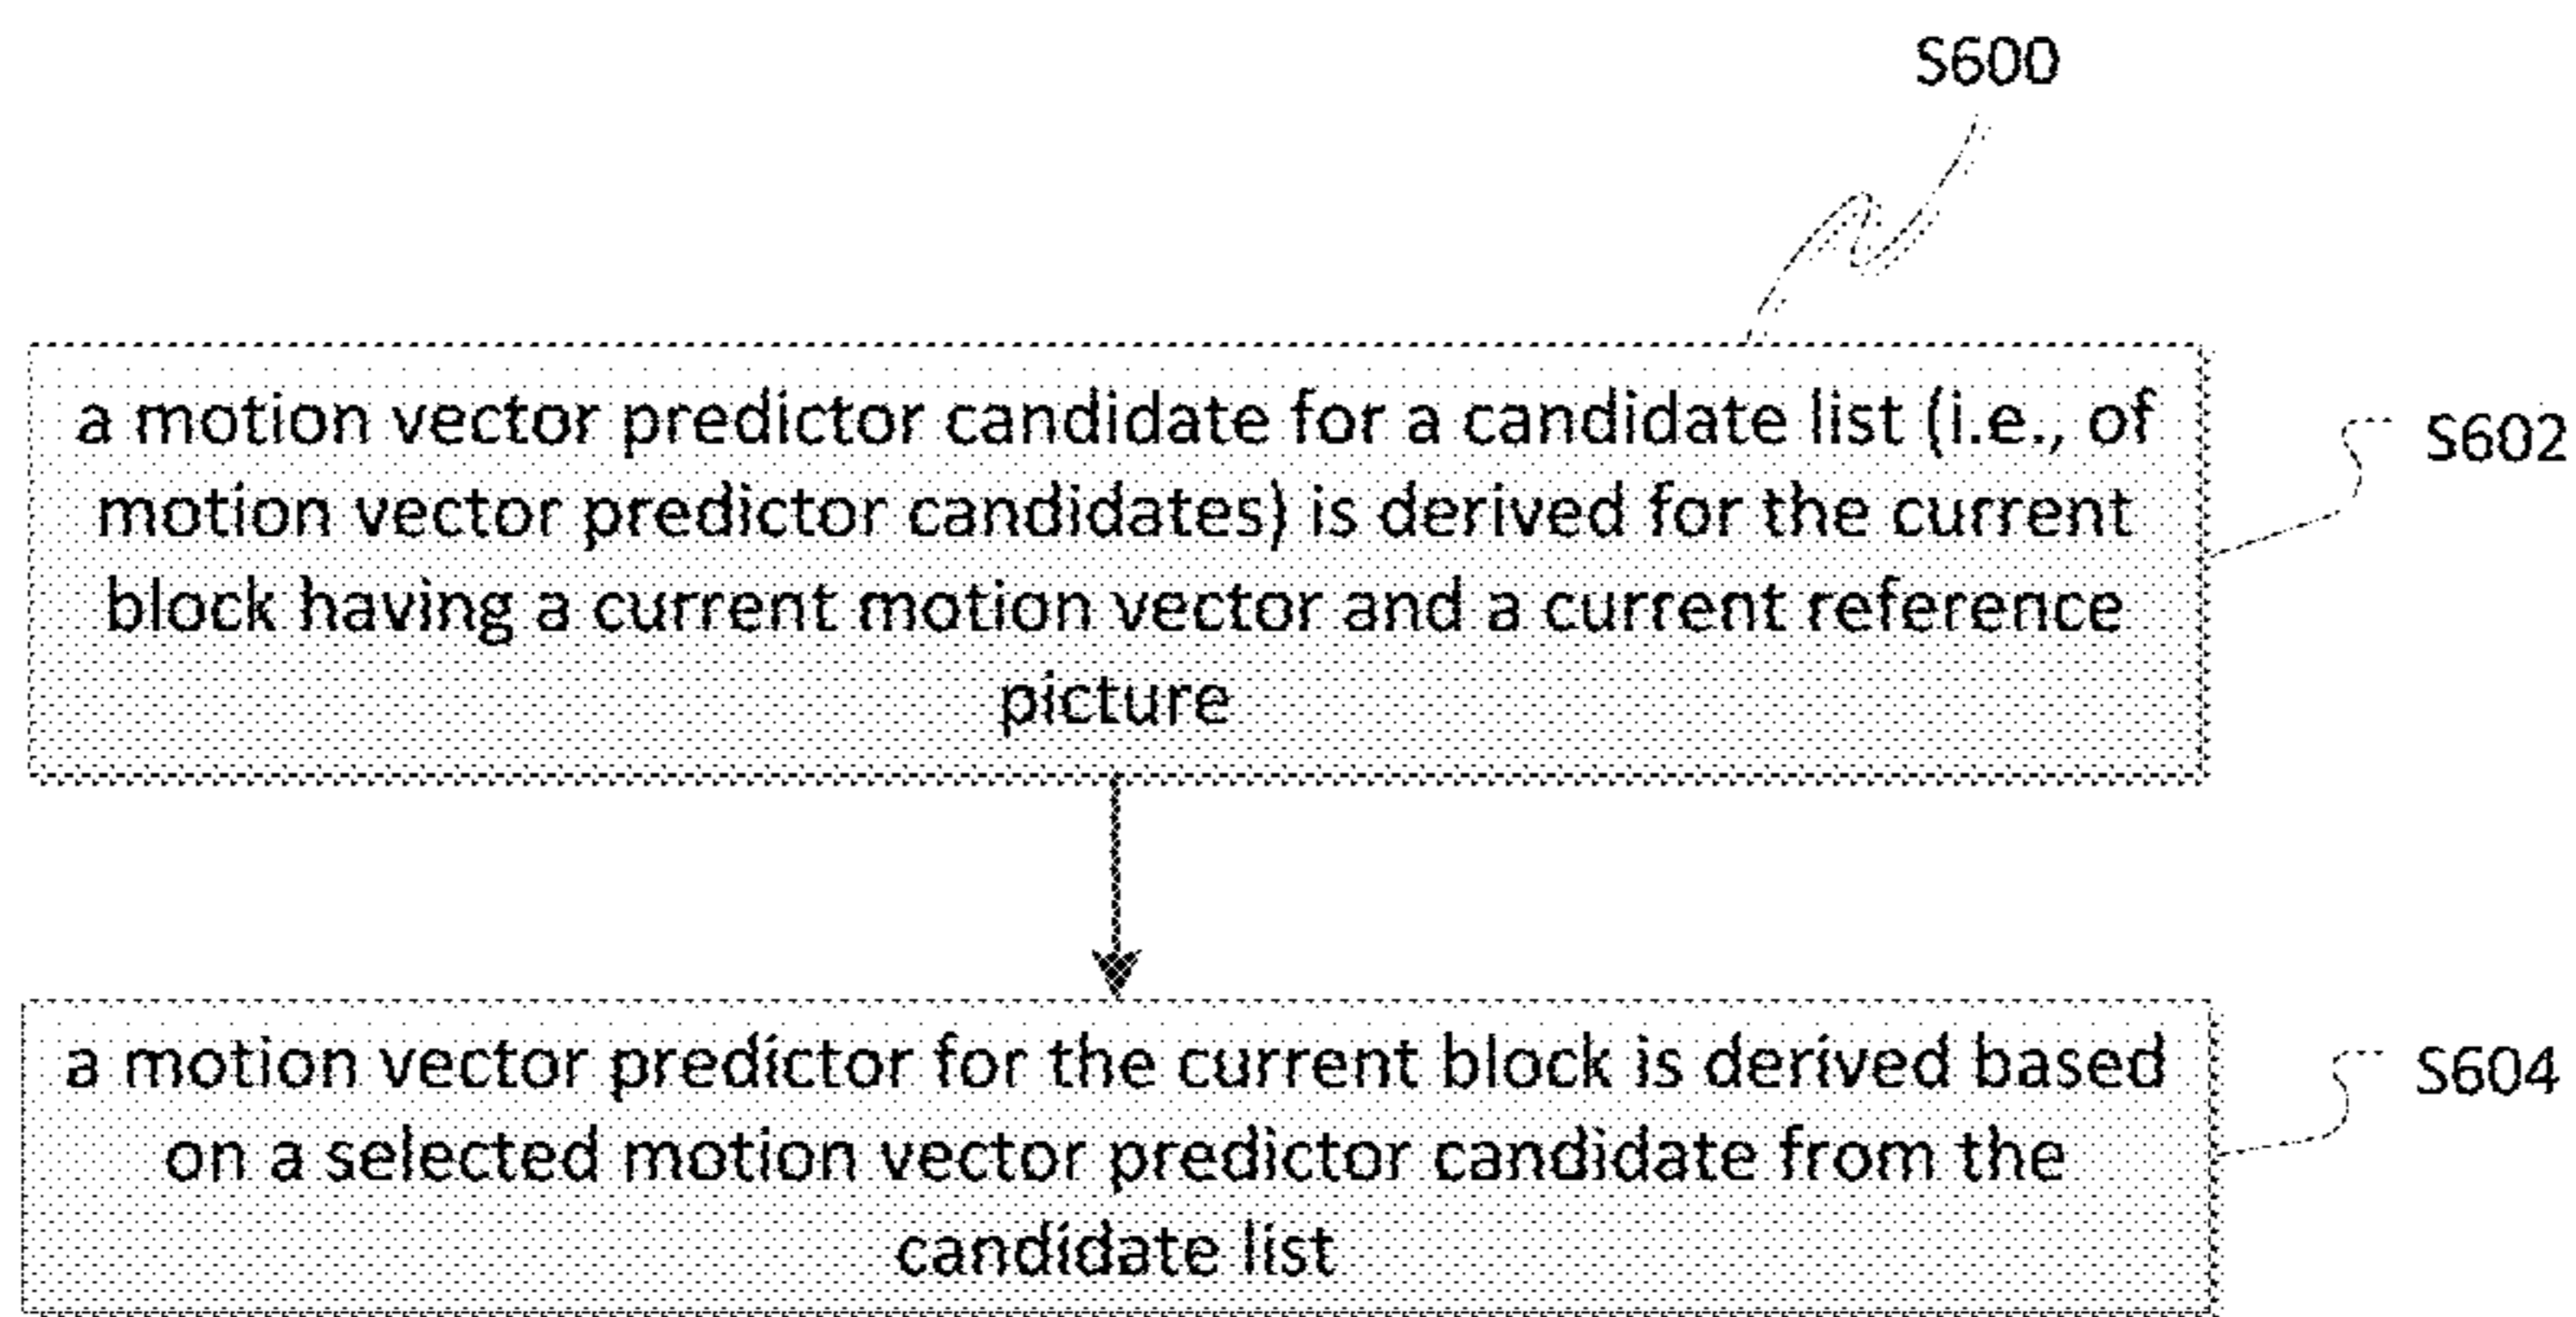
S600

a motion vector predictor candidate for a candidate list (i.e., of motion vector predictor candidates) is derived for the current block having a current motion vector and a current reference picture

S602

a motion vector predictor for the current block is derived based on a selected motion vector predictor candidate from the candidate list

S604